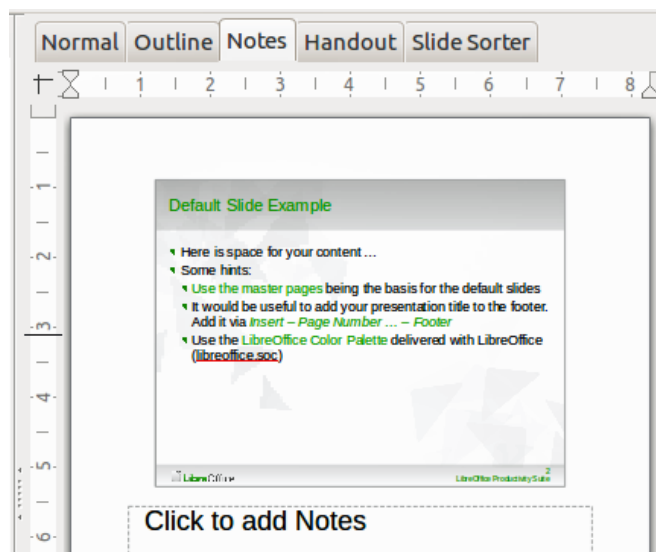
Normal Outline Notes Handout Slide Sorter

1 2 3 4 5 6 7 8

1 2 3 4 5 6

Default Slide Example

Here is space for your content …

Some hints:

Use the master pages being the basis for the default slides

It would be useful to add your presentation title to the footer. Add it via *Insert – Page Number … – Footer*

Use the LibreOffice Color Palette delivered with LibreOffice (libreoffice.soc)

LibreOffice

2

LibreOffice Productivity Suite

Click to add Notes